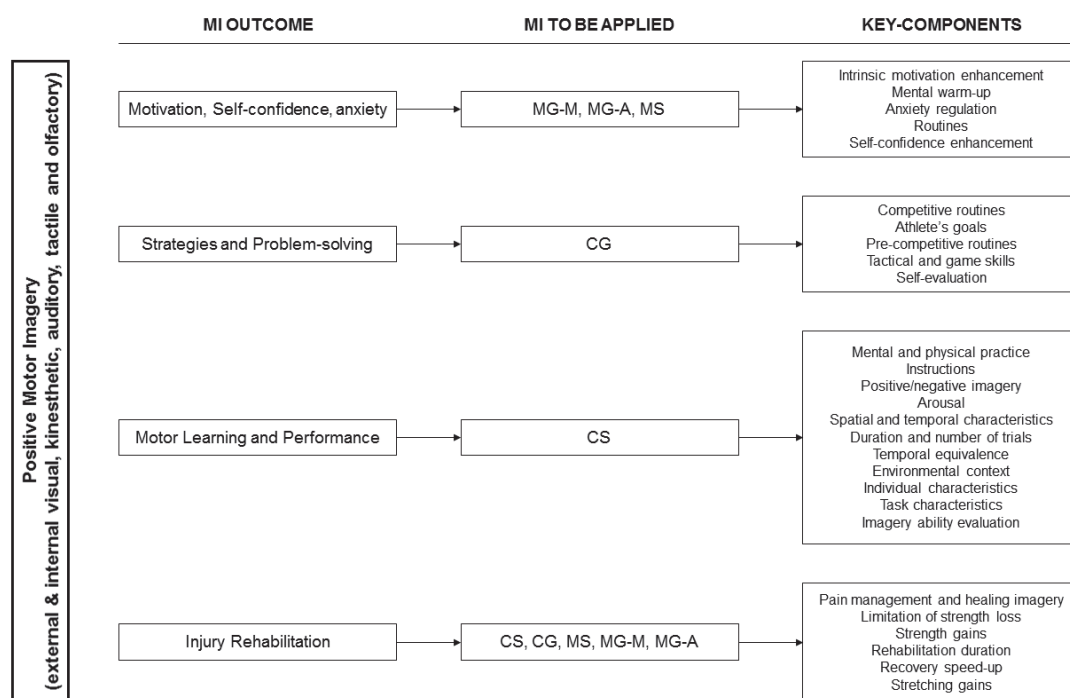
Positive Motor Imagery
(external & internal visual, kinesthetic, auditory, tactile and olfactory)

MI OUTCOME

MI TO BE APPLIED

KEY-COMPONENTS

Motivation, Self-confidence, anxiety

MG-M, MG-A, MS

Intrinsic motivation enhancement
Mental warm-up
Anxiety regulation
Routines
Self-confidence enhancement

Strategies and Problem-solving

CG

Competitive routines
Athlete's goals
Pre-competitive routines
Tactical and game skills
Self-evaluation

Motor Learning and Performance

CS

Mental and physical practice
Instructions
Positive/negative imagery
Arousal
Spatial and temporal characteristics
Duration and number of trials
Temporal equivalence
Environmental context
Individual characteristics
Task characteristics
Imagery ability evaluation

Injury Rehabilitation

CS, CG, MS, MG-M, MG-A

Pain management and healing imagery
Limitation of strength loss
Strength gains
Rehabilitation duration
Recovery speed-up
Stretching gains